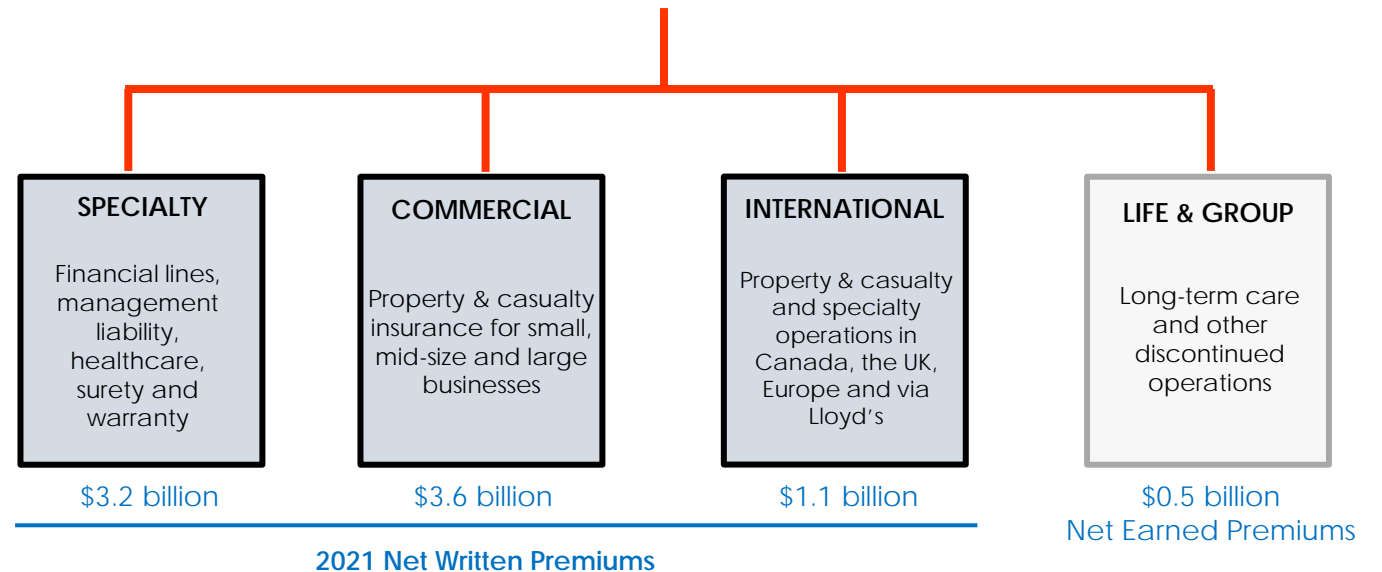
SPECIALTY

Financial lines, management liability, healthcare, surety and warranty

COMMERCIAL

Property & casualty insurance for small, mid-size and large businesses

INTERNATIONAL

Property & casualty and specialty operations in Canada, the UK, Europe and via Lloyd's

LIFE & GROUP

Long-term care and other discontinued operations

\$3.2 billion

\$3.6 billion

\$1.1 billion

\$0.5 billion
Net Earned Premiums

2021 Net Written Premiums